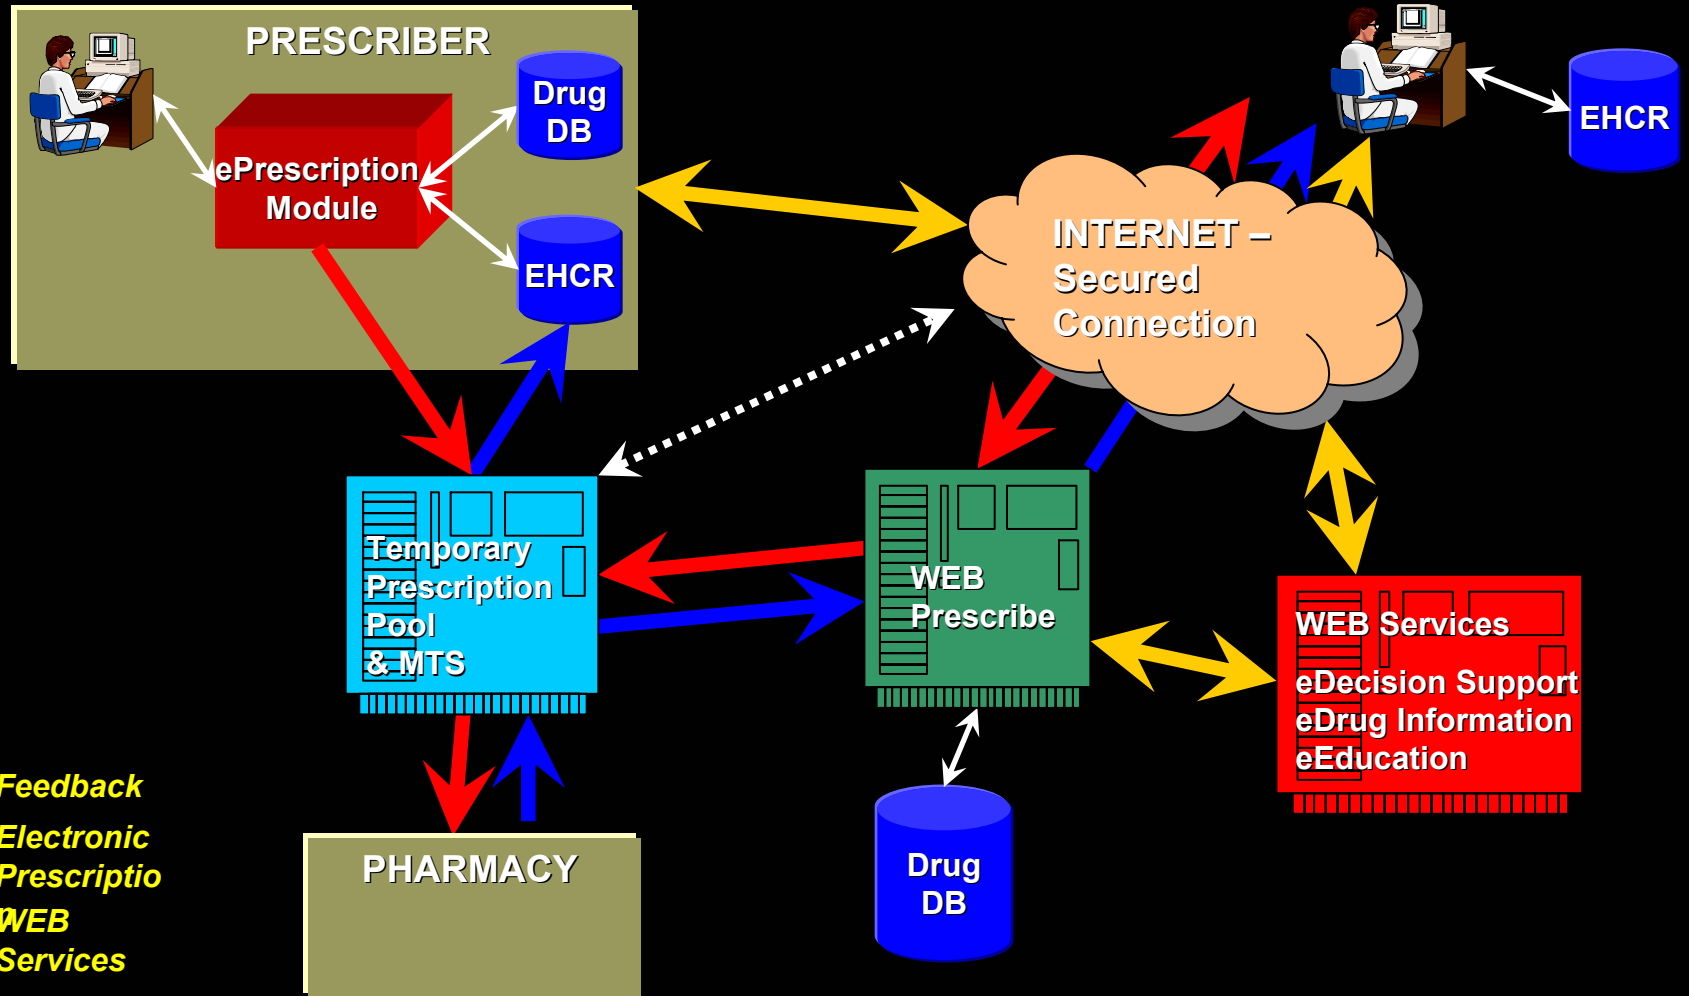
PRESCRIBER

Drug DB

ePrescription Module

EHCR

EHCR

INTERNET – Secured Connection

Temporary Prescription Pool & MTS

WEB Prescribe

WEB Services

eDecision Support
eDrug Information
eEducation

Drug DB

PHARMACY

Feedback

Electronic Prescriptio
n
WEB Services